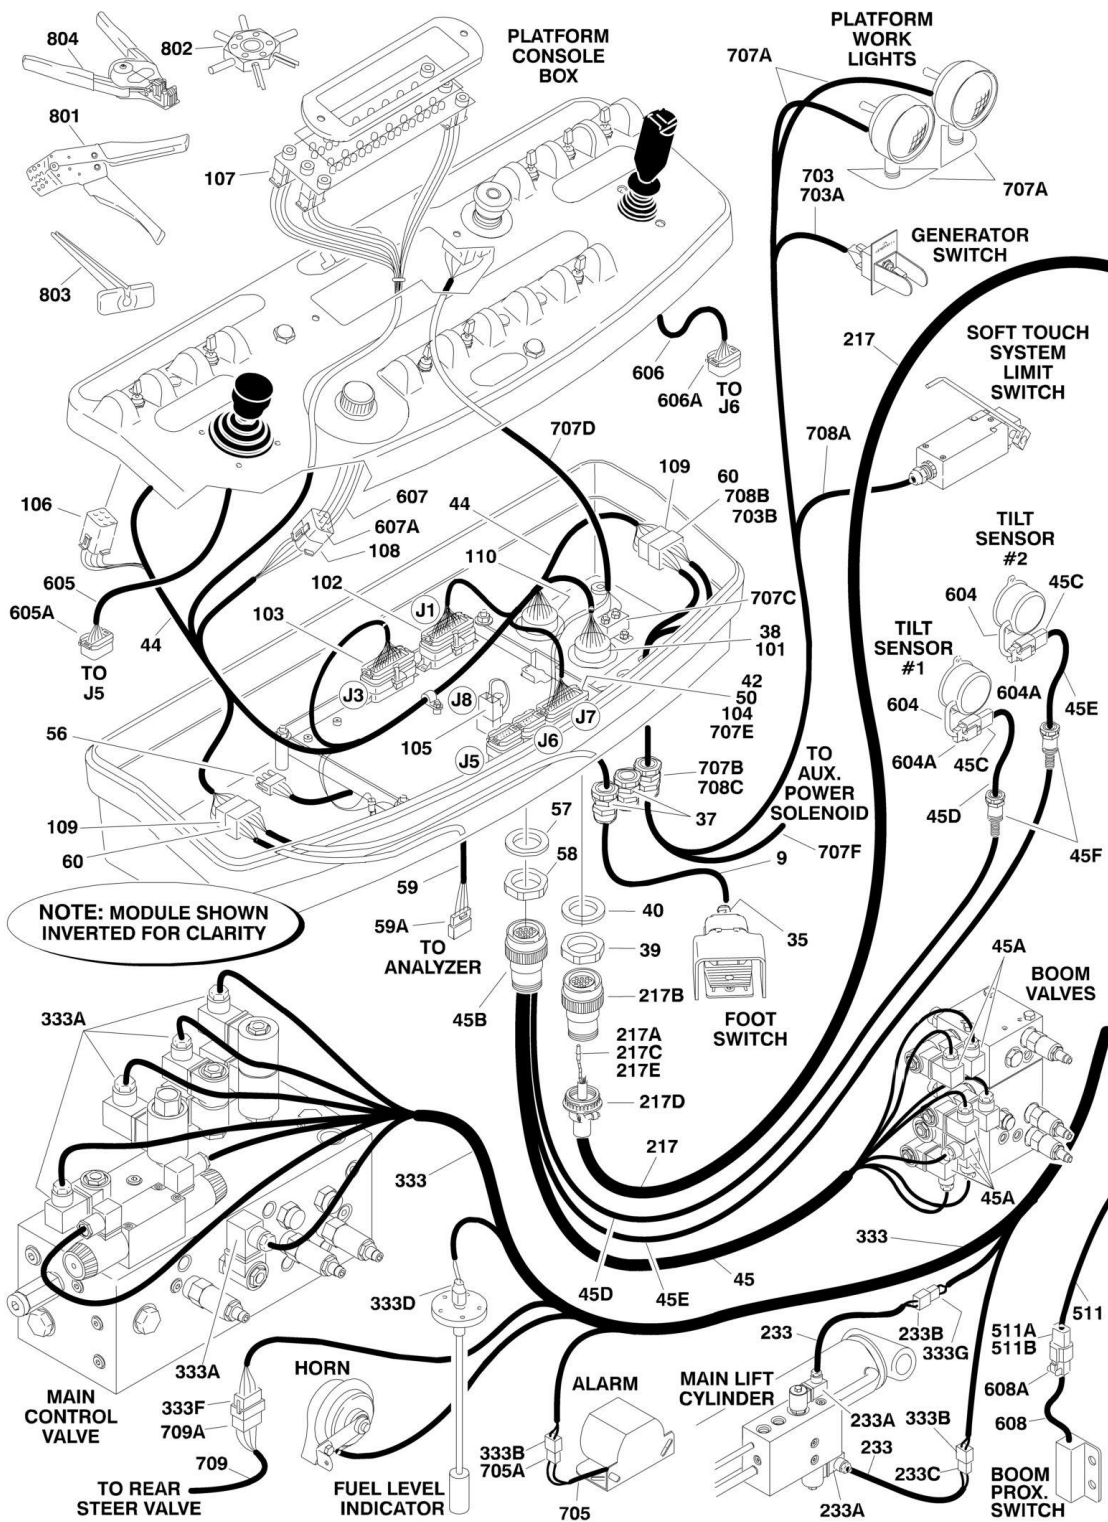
804
802
801
803
PLATFORM CONSOLE BOX
107
PLATFORM WORK LIGHTS
707A
703
703A
707A
GENERATOR SWITCH
217
SOFT TOUCH SYSTEM LIMIT SWITCH
606
606A
TO J6
707D
708A
106
607
607A
108
44
109
60
708B
703B
110
TILT SENSOR #2
605
605A
TO J5
44
102
103
J1
707C
604
45C
38
101
TILT SENSOR #1
J3
J8
42
50
104
707E
604A
45E
604
56
105
J5
J6
J7
TO AUX. POWER SOLENOID
604A
45C
707B
708C
37
57
45D
109
60
58
707F
9
45F
59
NOTE: MODULE SHOWN INVERTED FOR CLARITY
59A
TO ANALYZER
40
39
35
45A
BOOM VALVES
217B
333A
45B
FOOT SWITCH
217A
217C
217E
217D
217
333
45A
333
45D
45E
45
333D
511
233
233B
333G
511A
511B
HORN
333A
MAIN CONTROL VALVE
333F
709A
ALARM
MAIN LIFT CYLINDER
233A
333B
608A
608
709
TO REAR STEER VALVE
333B
705A
233
233C
FUEL LEVEL INDICATOR
705
233A
BOOM PROX. SWITCH